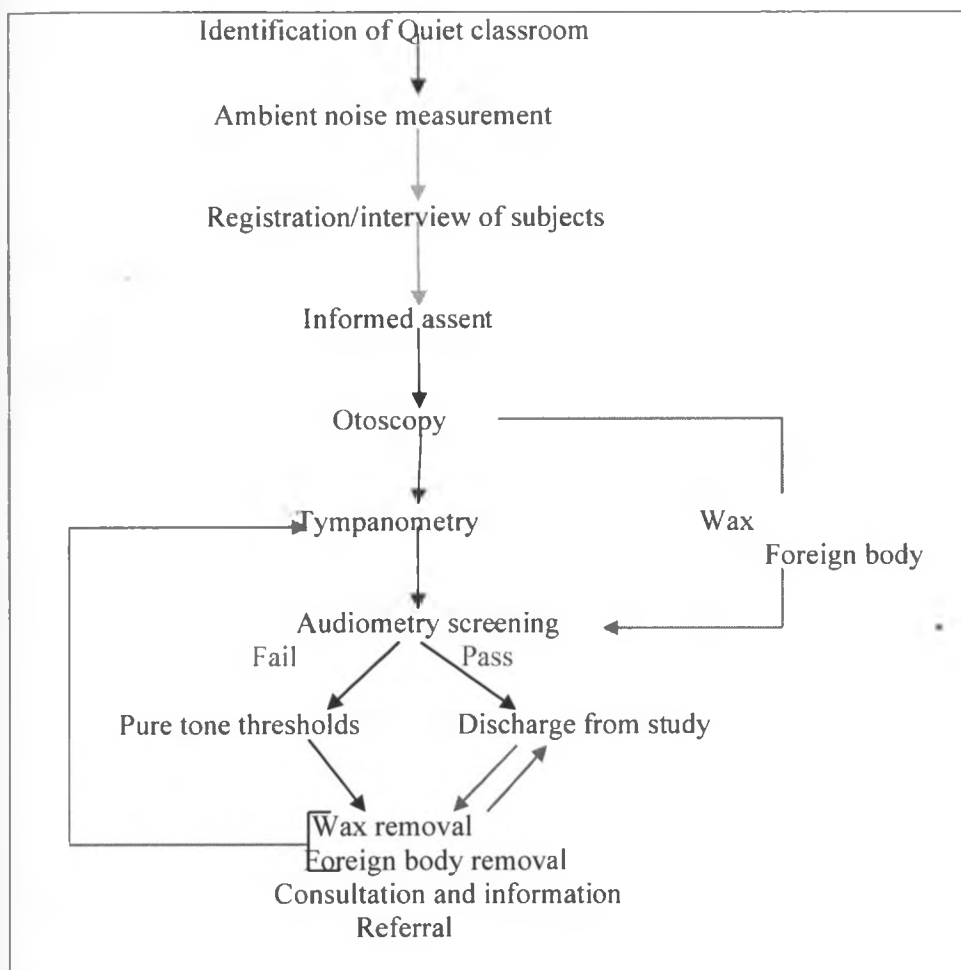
Identification of Quiet classroom

Ambient noise measurement

Registration/interview of subjects

Informed assent

Otoscopy

Tympanometry

Wax
Foreign body

Audiometry screening

Fail

Pass

Pure tone thresholds

Discharge from study

Wax removal
Foreign body removal
Consultation and information
Referral